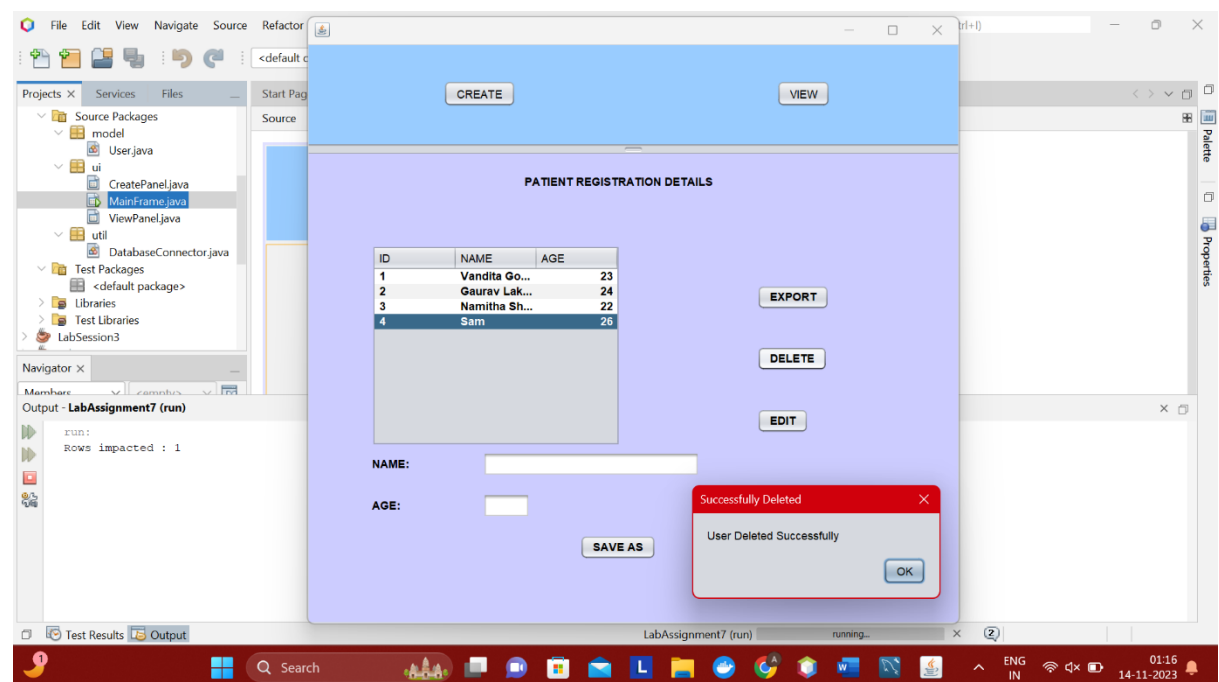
File Edit View Navigate Source Refactor

rl+I)

<default c

Projects × Services Files

Source Packages
model
User.java
ui
CreatePanel.java
MainFrame.java
ViewPanel.java
util
DatabaseConnector.java
Test Packages
<default package>
Libraries
Test Libraries
LabSession3

Navigator ×

Members <empty>

Start Pag

Source

Palette

Properties

Output - LabAssignment7 (run)

run:
Rows impacted : 1

CREATE

VIEW

PATIENT REGISTRATION DETAILS

| ID | NAME | AGE |
|---|---|---|
| 1 | Vandita Go... | 23 |
| 2 | Gaurav Lak... | 24 |
| 3 | Namitha Sh... | 22 |
| 4 | Sam | 26 |

EXPORT

DELETE

EDIT

NAME:

AGE:

SAVE AS

Successfully Deleted

User Deleted Successfully

OK

Test Results Output

LabAssignment7 (run) running...

Search

ENG IN

01:16
14-11-2023